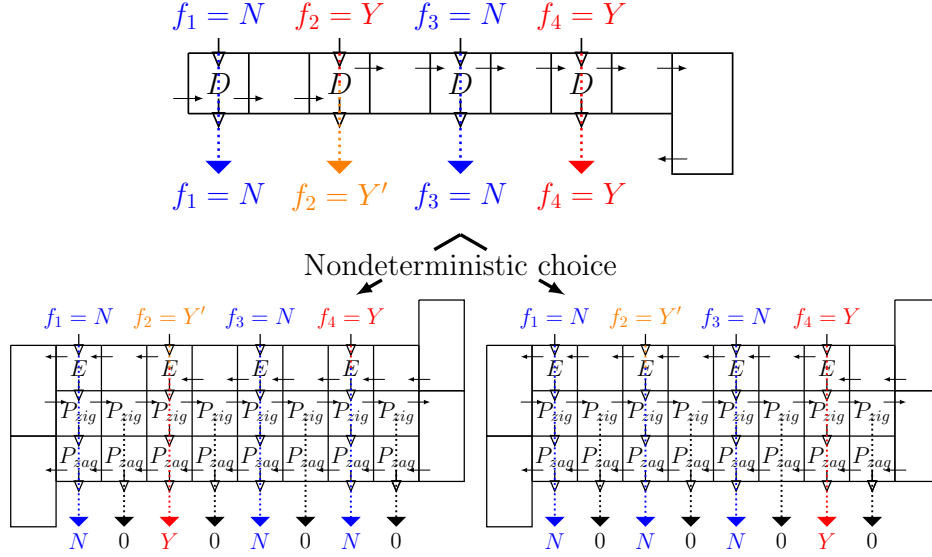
$f_1 = N$ $f_2 = Y$ $f_3 = N$ $f_4 = Y$

$D$ $D$ $D$ $D$

$f_1 = N$ $f_2 = Y'$ $f_3 = N$ $f_4 = Y$

Nondeterministic choice

$f_1 = N$ $f_2 = Y'$ $f_3 = N$ $f_4 = Y$

$E$ $E$ $E$ $E$

$P_{zig}$ $P_{zig}$ $P_{zig}$ $P_{zig}$ $P_{zig}$ $P_{zig}$ $P_{zig}$ $P_{zig}$

$P_{zag}$ $P_{zag}$ $P_{zag}$ $P_{zag}$ $P_{zag}$ $P_{zag}$ $P_{zag}$ $P_{zag}$

$N$ 0 $Y$ 0 $N$ 0 $N$ 0

$f_1 = N$ $f_2 = Y'$ $f_3 = N$ $f_4 = Y$

$E$ $E$ $E$ $E$

$P_{zig}$ $P_{zig}$ $P_{zig}$ $P_{zig}$ $P_{zig}$ $P_{zig}$ $P_{zig}$ $P_{zig}$

$P_{zag}$ $P_{zag}$ $P_{zag}$ $P_{zag}$ $P_{zag}$ $P_{zag}$ $P_{zag}$ $P_{zag}$

$N$ 0 $N$ 0 $N$ 0 $Y$ 0